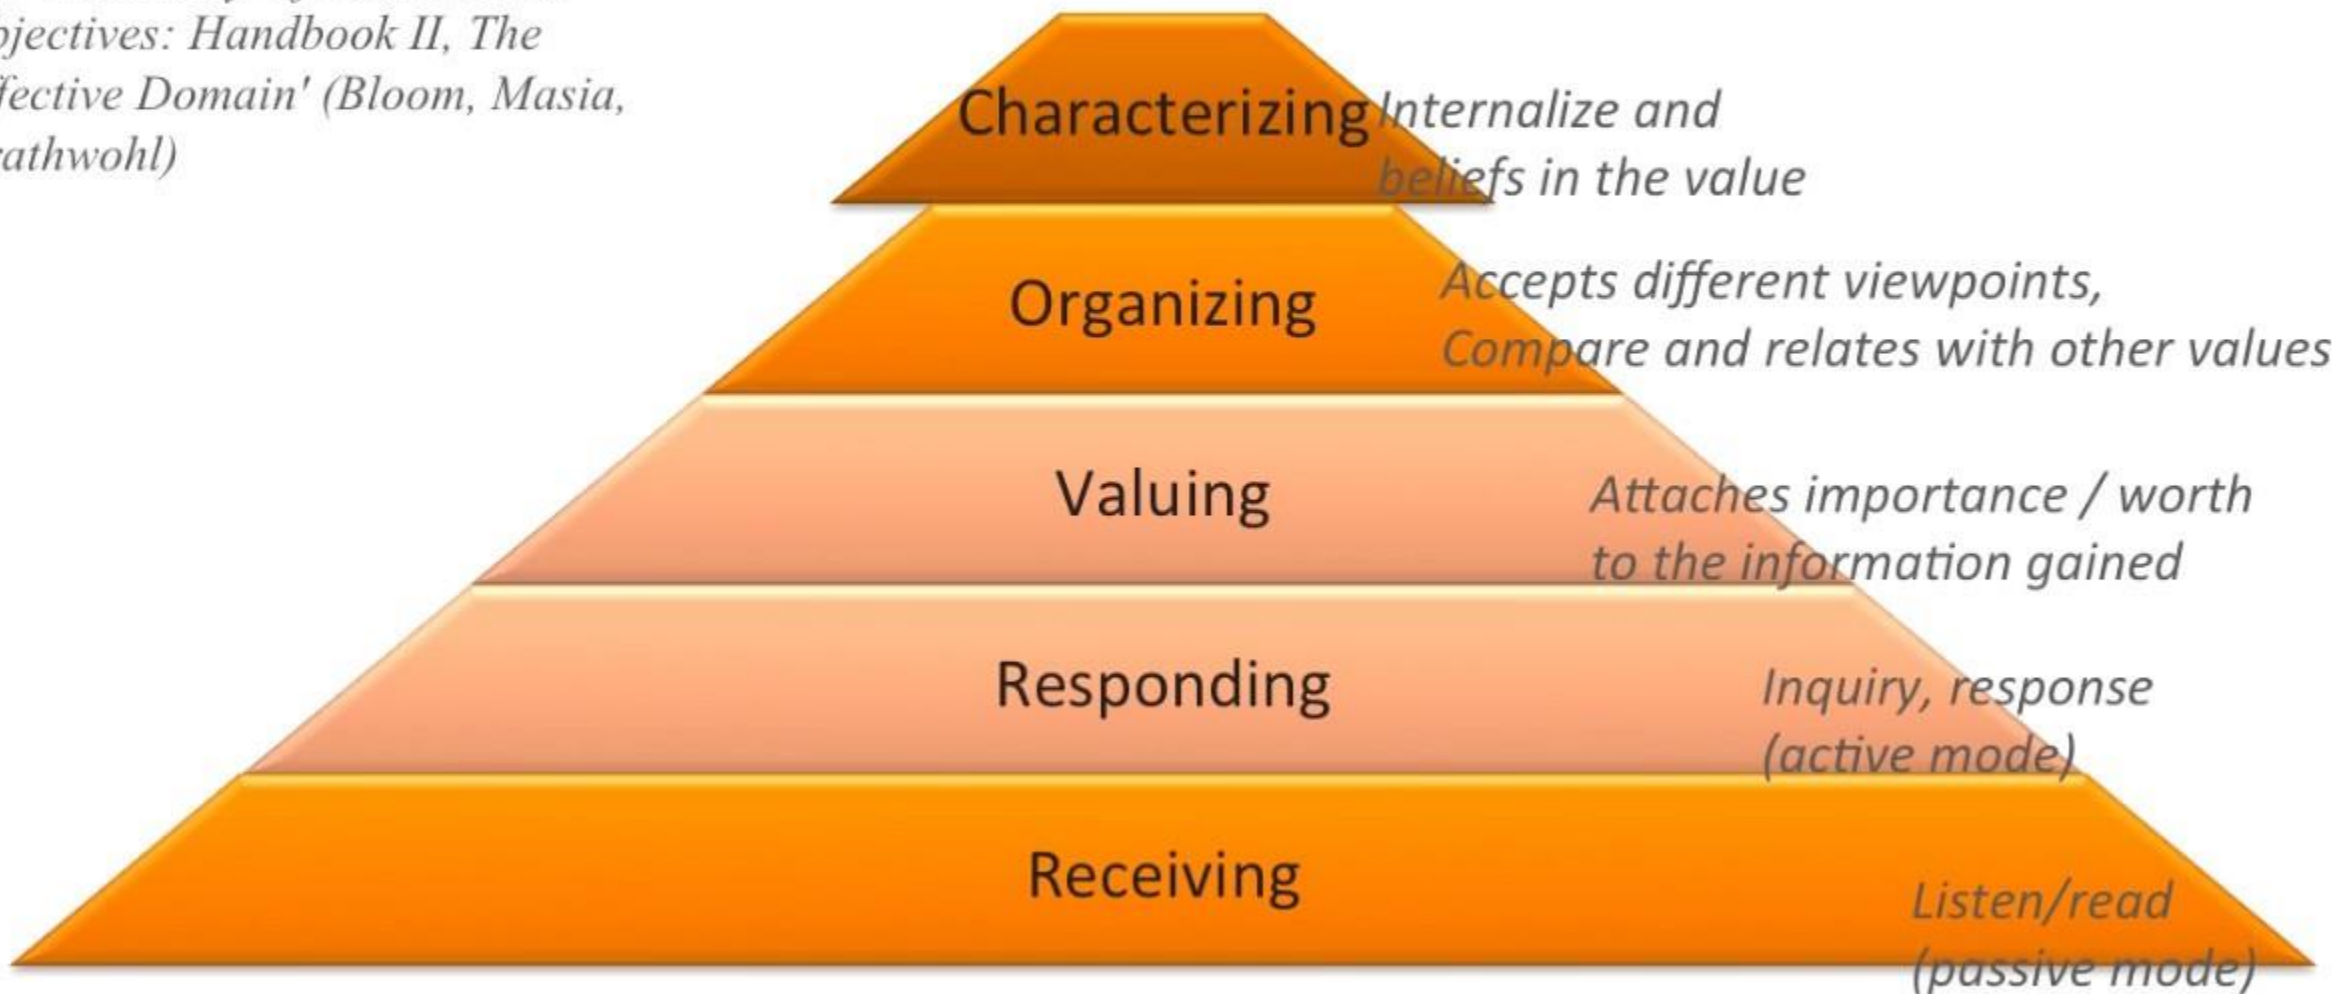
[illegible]
bjectives: Handbook II, The
ffective Domain' (Bloom, Masia,
rathwohl)

Characterizing Internalize and beliefs in the value

Organizing Accepts different viewpoints, Compare and relates with other values

Valuing Attaches importance / worth to the information gained

Responding Inquiry, response (active mode)

Receiving Listen/read (passive mode)